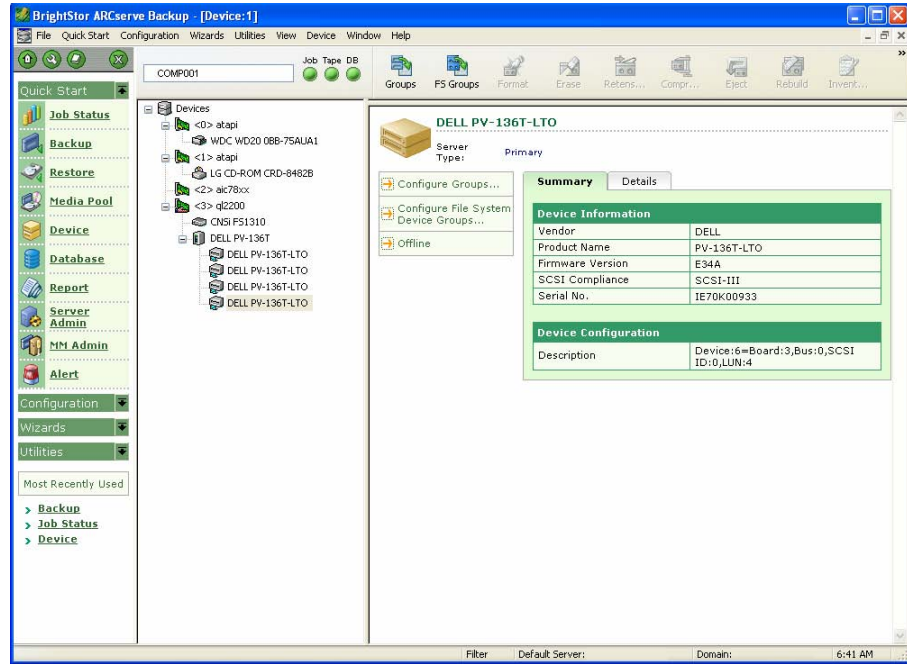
BrightStor ARCserve Backup - [Device:1]

File Quick Start Configuration Wizards Utilities View Device Window Help

COMP001

Job Tape DB

Groups FS Groups Format Erase Retens... Compr... Eject Rebuild Invent...

Quick Start

Job Status

Backup

Restore

Media Pool

Device

Database

Report

Server Admin

MM Admin

Alert

Configuration

Wizards

Utilities

Most Recently Used

Backup

Job Status

Device

Devices
<0> atapi
WDC WD20 0BB-75AUA1
<1> atapi
LG CD-ROM CRD-8482B
<2> aic78xx
<3> ql2200
CNSi FS1310
DELL PV-136T
DELL PV-136T-LTO
DELL PV-136T-LTO
DELL PV-136T-LTO
DELL PV-136T-LTO

DELL PV-136T-LTO

Server Type: Primary

Configure Groups...

Configure File System Device Groups...

Offline

Summary | Details

| Device Information | |
|---|---|
| Vendor | DELL |
| Product Name | PV-136T-LTO |
| Firmware Version | E34A |
| SCSI Compliance | SCSI-III |
| Serial No. | IE70K00933 |

| Device Configuration | |
|---|---|
| Description | Device:6=Board:3,Bus:0,SCSI ID:0,LUN:4 |

Filter | Default Server: | Domain: | 6:41 AM